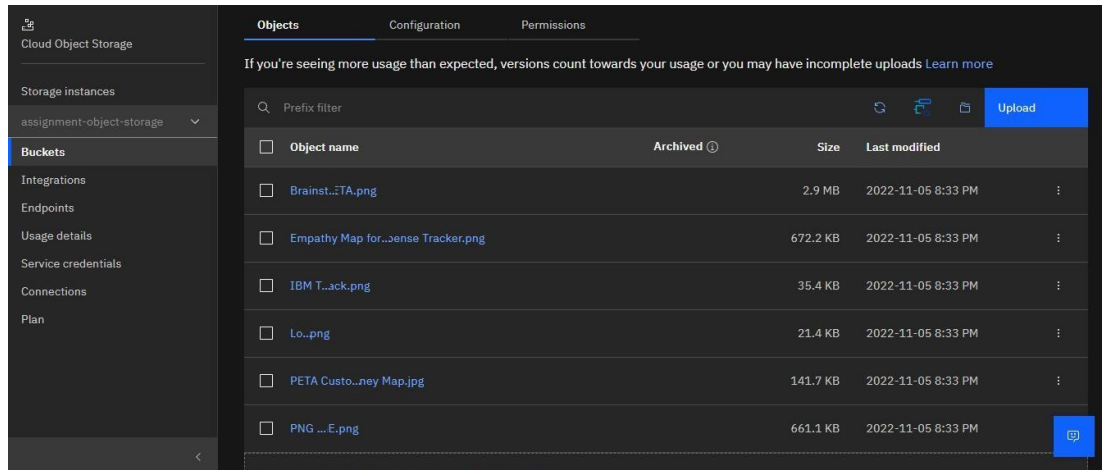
Cloud Object Storage

Storage instances

assignment-object-storage

Buckets

Integrations

Endpoints

Usage details

Service credentials

Connections

Plan

Objects Configuration Permissions

If you're seeing more usage than expected, versions count towards your usage or you may have incomplete uploads Learn more

Prefix filter

Upload

| Object name | Archived | Size | Last modified |
|---|---|---|---|
| Brainst...TA.png | | 2.9 MB | 2022-11-05 8:33 PM |
| Empathy Map for...ense Tracker.png | | 672.2 KB | 2022-11-05 8:33 PM |
| IBM T...ack.png | | 35.4 KB | 2022-11-05 8:33 PM |
| Lo...png | | 21.4 KB | 2022-11-05 8:33 PM |
| PETA Custo...ney Map.jpg | | 141.7 KB | 2022-11-05 8:33 PM |
| PNG ....E.png | | 661.1 KB | 2022-11-05 8:33 PM |